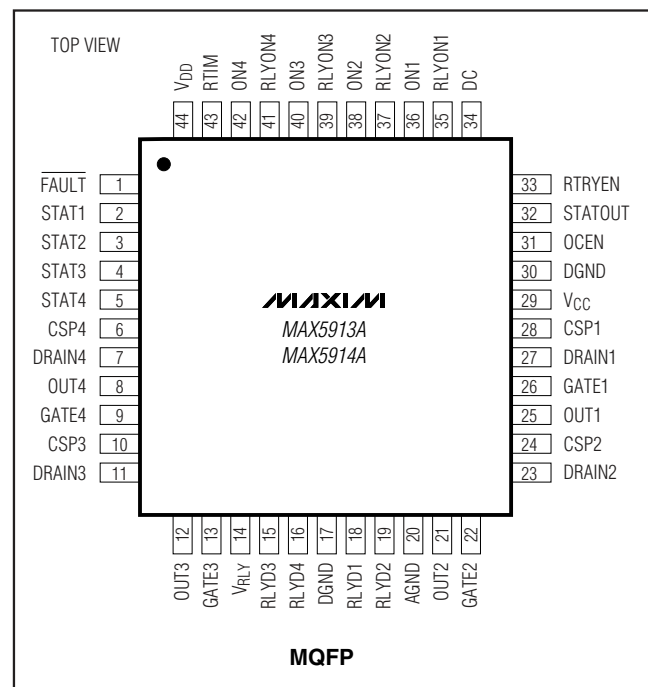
TOP VIEW

$V_{DD}$ 44
RTIM 43
ON4 42
RLYON4 41
ON3 40
RLYON3 39
ON2 38
RLYON2 37
ON1 36
RLYON1 35
DC 34

$\overline{FAULT}$ 1
STAT1 2
STAT2 3
STAT3 4
STAT4 5
CSP4 6
DRAIN4 7
OUT4 8
GATE4 9
CSP3 10
DRAIN3 11

MAXIM
MAX5913A
MAX5914A

33 RTRYEN
32 STATOUT
31 OCEN
30 DGND
29 $V_{CC}$
28 CSP1
27 DRAIN1
26 GATE1
25 OUT1
24 CSP2
23 DRAIN2

12 OUT3
13 GATE3
14 $V_{RLY}$
15 RLYD3
16 RLYD4
17 DGND
18 RLYD1
19 RLYD2
20 AGND
21 OUT2
22 GATE2

MQFP